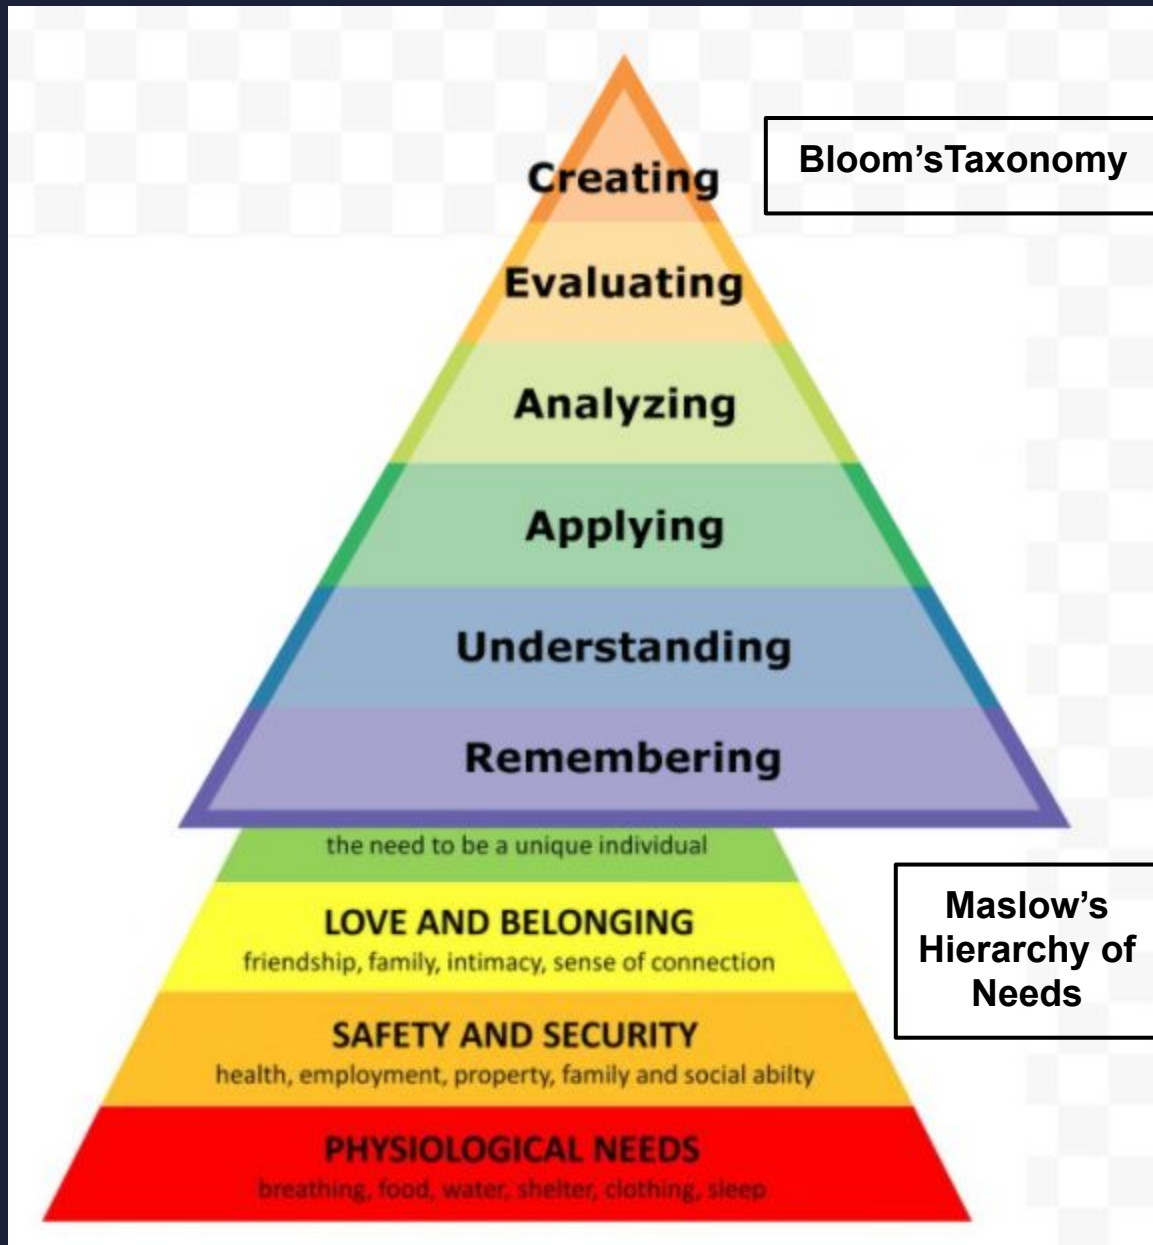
Creating

Evaluating

Analyzing

Applying

Understanding

Remembering

Bloom'sTaxonomy

the need to be a unique individual

LOVE AND BELONGING
friendship, family, intimacy, sense of connection

SAFETY AND SECURITY
health, employment, property, family and social abilty

PHYSIOLOGICAL NEEDS
breathing, food, water, shelter, clothing, sleep

Maslow's Hierarchy of Needs